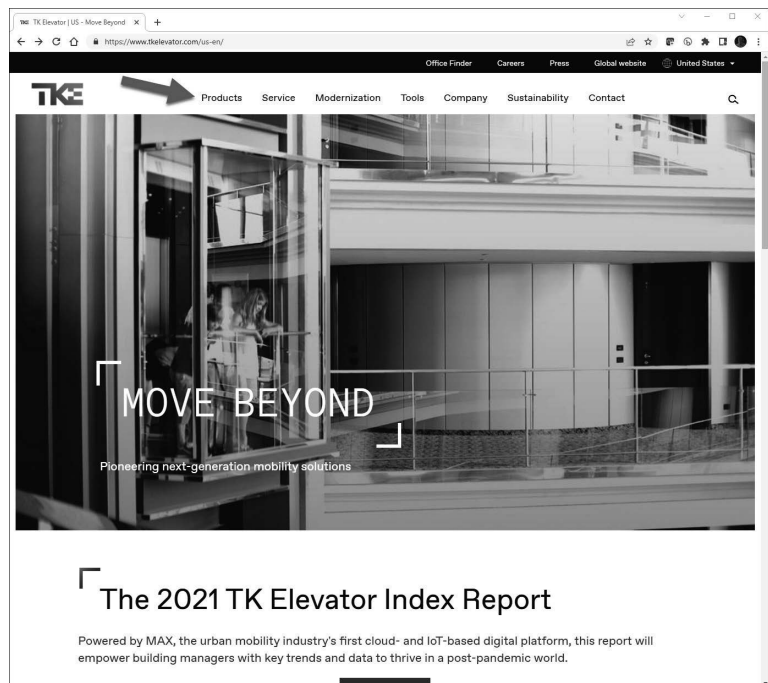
TK Elevator | US - Move Beyond ×
https://www.tkelevator.com/us-en/

Office Finder Careers Press Global website United States

TKE

Products Service Modernization Tools Company Sustainability Contact

MOVE BEYOND

Pioneering next-generation mobility solutions

The 2021 TK Elevator Index Report

Powered by MAX, the urban mobility industry's first cloud- and IoT-based digital platform, this report will empower building managers with key trends and data to thrive in a post-pandemic world.